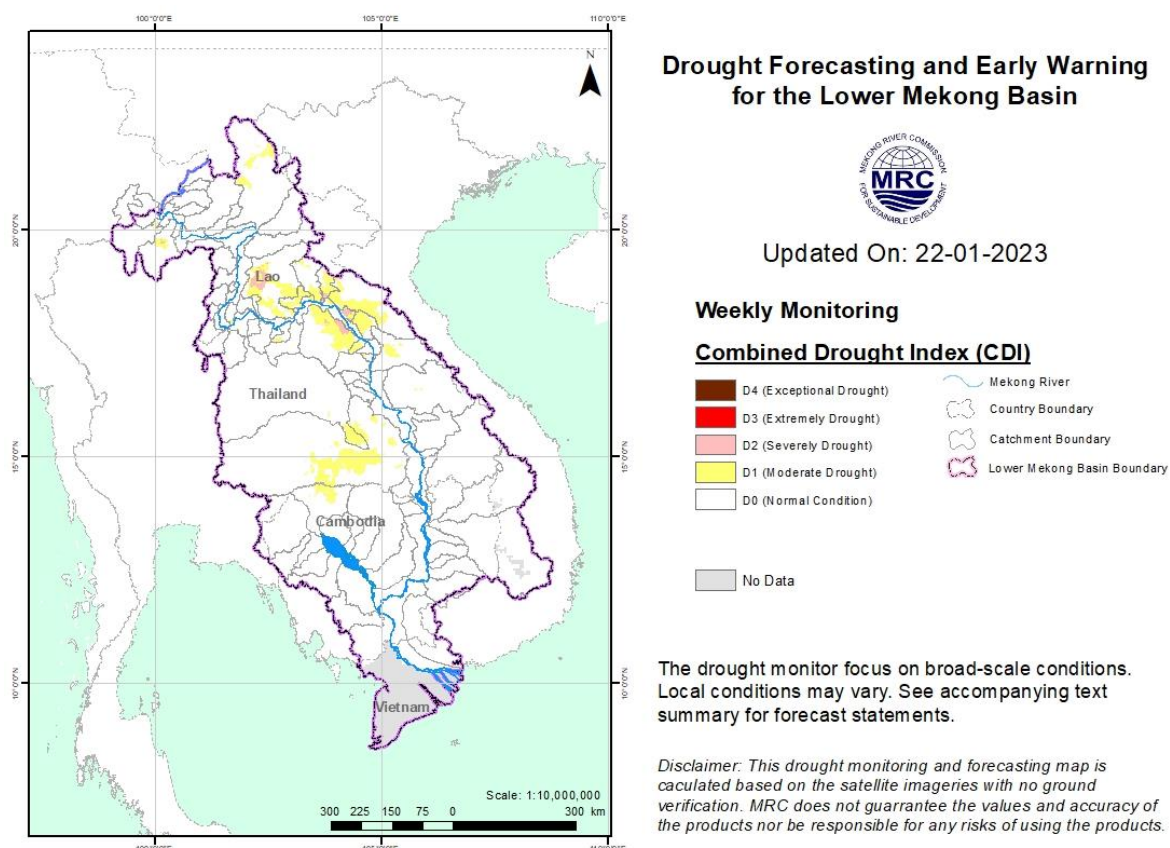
100°0'0"E
105°0'0"E
110°0'0"E

N

20°0'0"N
20°0'0"N
15°0'0"N
15°0'0"N
10°0'0"N
10°0'0"N

Lao

Thailand

Cambodia

Vietnam

Scale: 1:10,000,000

300 225 150 75 0 300 km

Drought Forecasting and Early Warning for the Lower Mekong Basin

MEKONG RIVER COMMISSION
MRC
FOR SUSTAINABLE DEVELOPMENT

Updated On: 22-01-2023

Weekly Monitoring

Combined Drought Index (CDI)

D4 (Exceptional Drought)
D3 (Extremely Drought)
D2 (Severely Drought)
D1 (Moderate Drought)
D0 (Normal Condition)

No Data

Mekong River
Country Boundary
Catchment Boundary
Lower Mekong Basin Boundary

The drought monitor focus on broad-scale conditions. Local conditions may vary. See accompanying text summary for forecast statements.

Disclaimer: This drought monitoring and forecasting map is caculated based on the satellite imageries with no ground verification. MRC does not guarrantee the values and accuracy of the products nor be responsible for any risks of using the products.